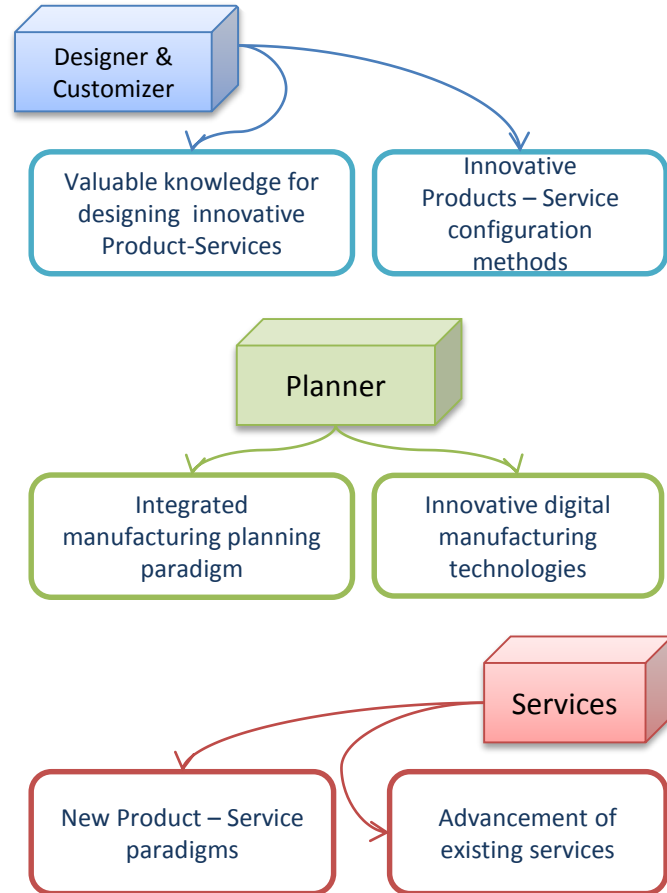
Designer & Customizer

Valuable knowledge for designing innovative Product-Services

Innovative Products – Service configuration methods

Planner

Integrated manufacturing planning paradigm

Innovative digital manufacturing technologies

Services

New Product – Service paradigms

Advancement of existing services